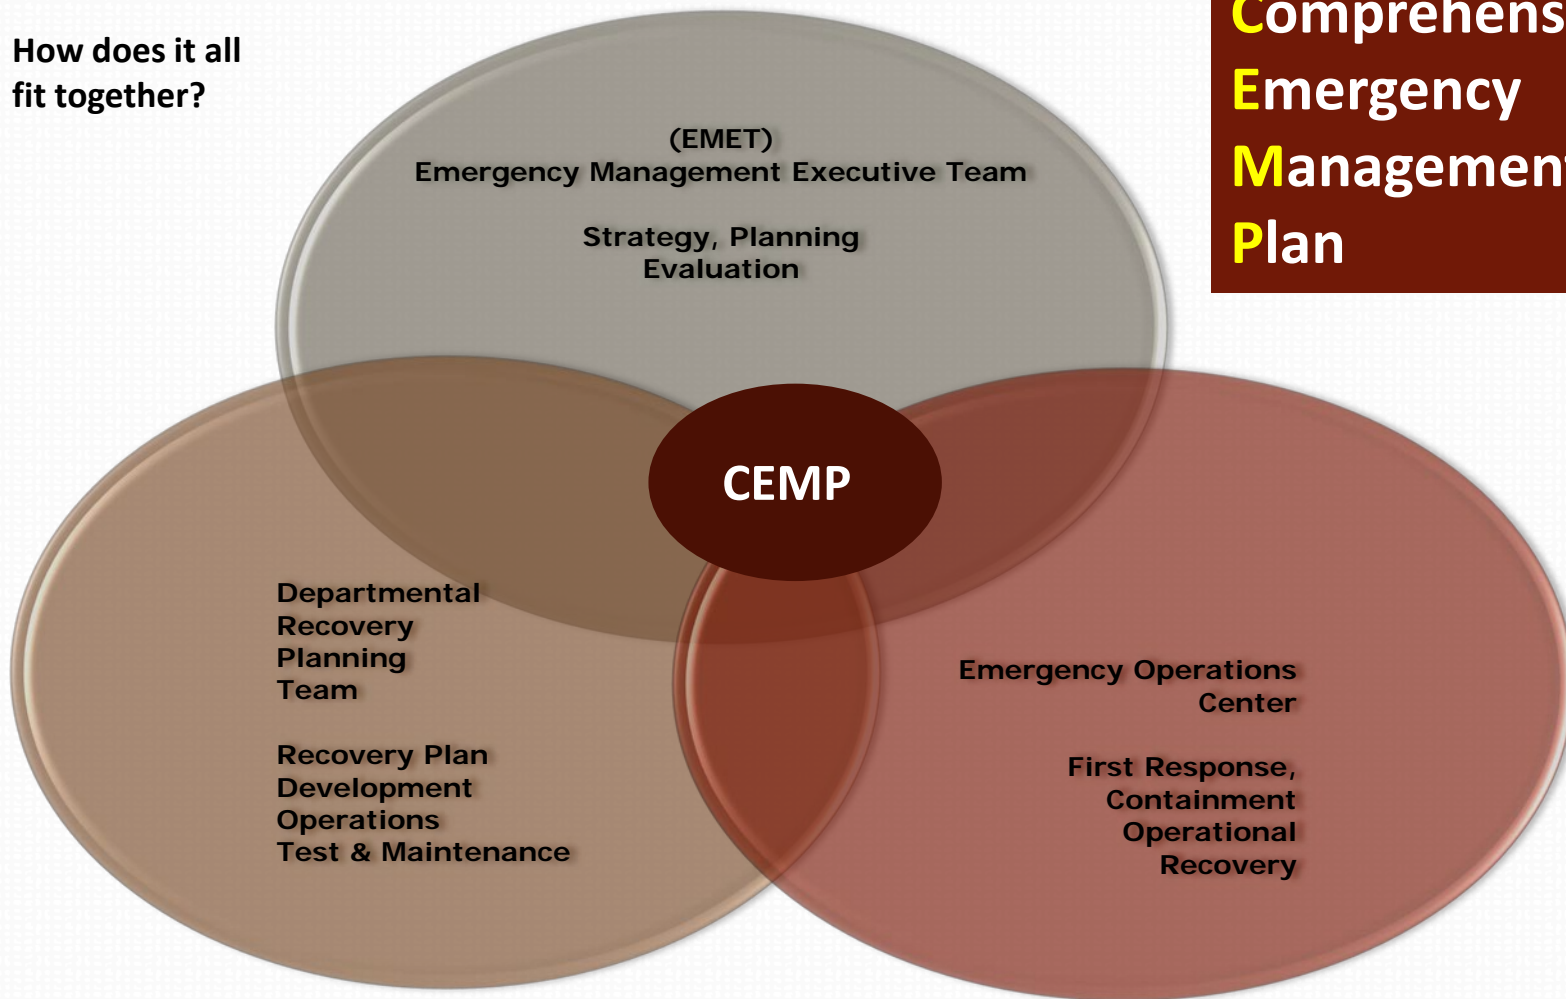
How does it all fit together?

Comprehens
Emergency
Managemen
Plan

(EMET)
Emergency Management Executive Team

Strategy, Planning
Evaluation

CEMP

Departmental
Recovery
Planning
Team

Recovery Plan
Development
Operations
Test & Maintenance

Emergency Operations
Center

First Response,
Containment
Operational
Recovery